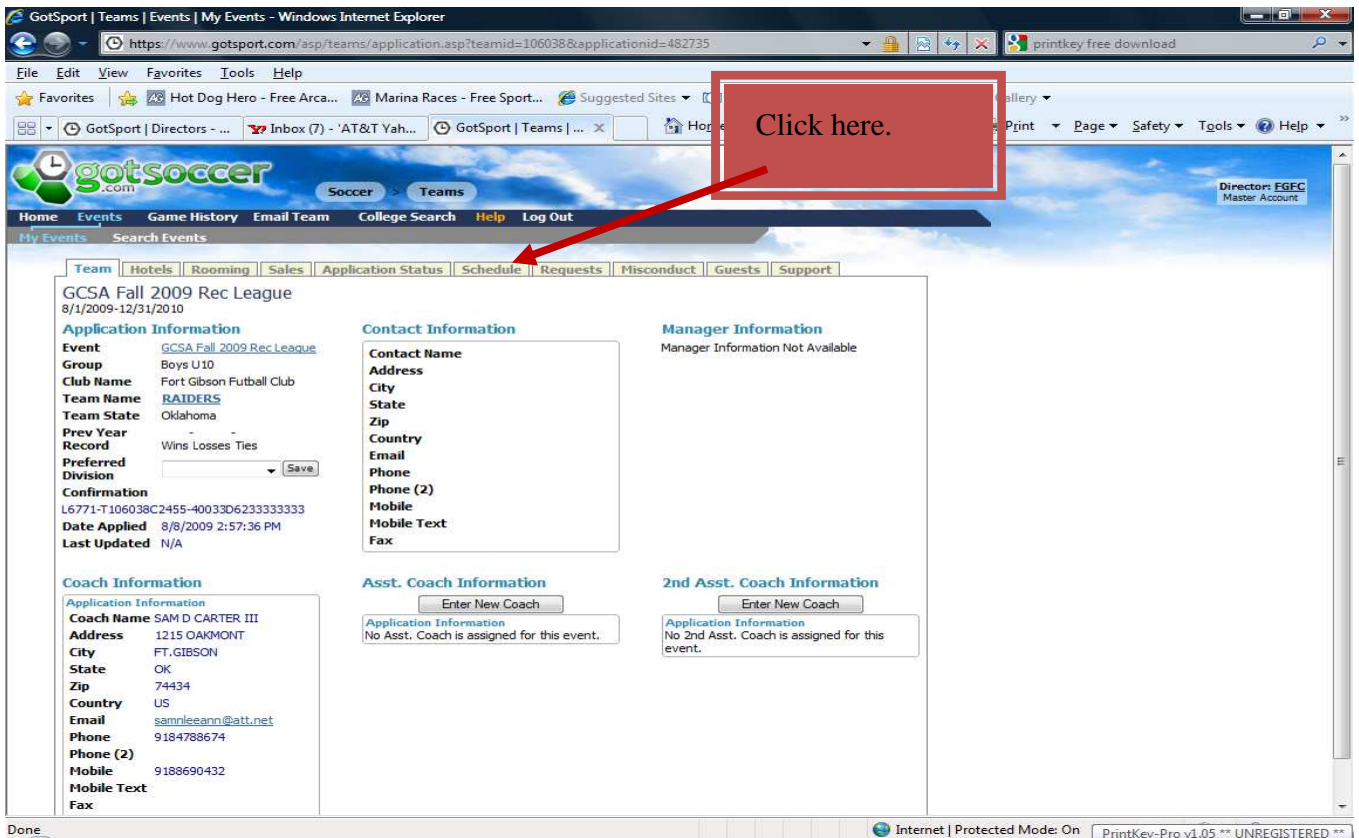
GotSport | Teams | Events | My Events - Windows Internet Explorer

https://www.gotsport.com/asp/teams/application.asp?teamid=106038&applicationid=482735

printkey free download

File Edit View Favorites Tools Help

Favorites | Hot Dog Hero - Free Arca... Marina Races - Free Sport... Suggested Sites ▾ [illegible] allery ▾

GotSport | Directors - ... Inbox (7) - 'AT&T Yah... GotSport | Teams | ... Ho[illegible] Print ▾ Page ▾ Safety ▾ Tools ▾ Help ▾

Click here.

gotsoccer.com

Soccer > Teams

Director: FGFC
Master Account

Home Events Game History Email Team College Search Help Log Out

My Events Search Events

Team | Hotels | Rooming | Sales | Application Status | Schedule | Requests | Misconduct | Guests | Support

GCSA Fall 2009 Rec League
8/1/2009-12/31/2010

Application Information

| | |
|---|---|
| Event | GCSA Fall 2009 Rec League |
| Group | Boys U10 |
| Club Name | Fort Gibson Futball Club |
| Team Name | RAIDERS |
| Team State | Oklahoma |
| Prev Year Record | - - Wins Losses Ties |
| Preferred Division | Save |
| Confirmation | |
| L6771-T106038C2455-40033D6233333333 | |
| Date Applied | 8/8/2009 2:57:36 PM |
| Last Updated | N/A |

Contact Information

Contact Name
Address
City
State
Zip
Country
Email
Phone
Phone (2)
Mobile
Mobile Text
Fax

Manager Information

Manager Information Not Available

Coach Information

Application Information

| | |
|---|---|
| Coach Name | SAM D CARTER III |
| Address | 1215 OAKMONT |
| City | FT.GIBSON |
| State | OK |
| Zip | 74434 |
| Country | US |
| Email | samnleeann@att.net |
| Phone | 9184788674 |
| Phone (2) | |
| Mobile | 9188690432 |
| Mobile Text | |
| Fax | |

Asst. Coach Information

Enter New Coach

Application Information
No Asst. Coach is assigned for this event.

2nd Asst. Coach Information

Enter New Coach

Application Information
No 2nd Asst. Coach is assigned for this event.

Done

Internet | Protected Mode: On

PrintKey-Pro v1.05 ** UNREGISTERED **